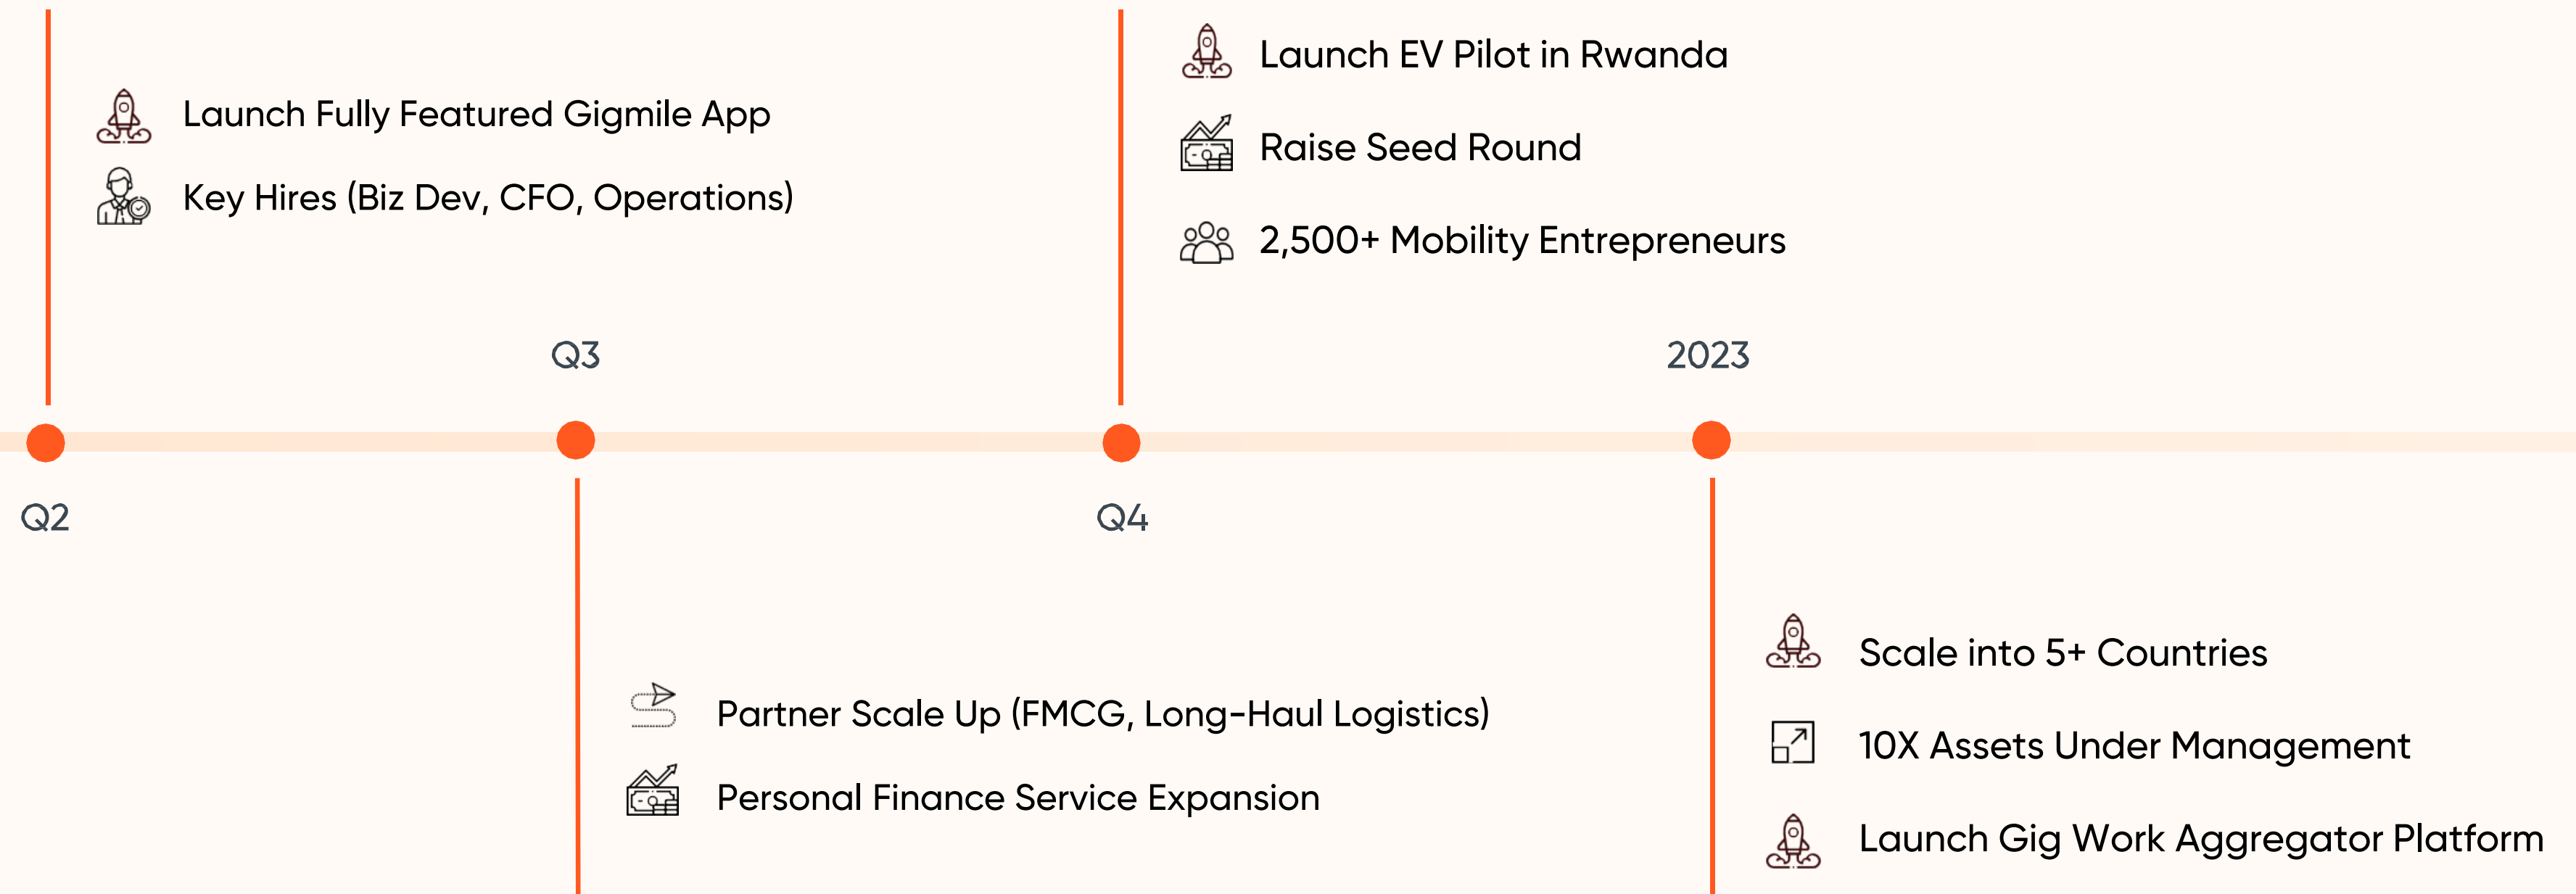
Launch Fully Featured Gigmile App

Key Hires (Biz Dev, CFO, Operations)

Q3

Q2

Partner Scale Up (FMCG, Long-Haul Logistics)

Personal Finance Service Expansion

Launch EV Pilot in Rwanda

Raise Seed Round

2,500+ Mobility Entrepreneurs

Q4

2023

Scale into 5+ Countries

10X Assets Under Management

Launch Gig Work Aggregator Platform